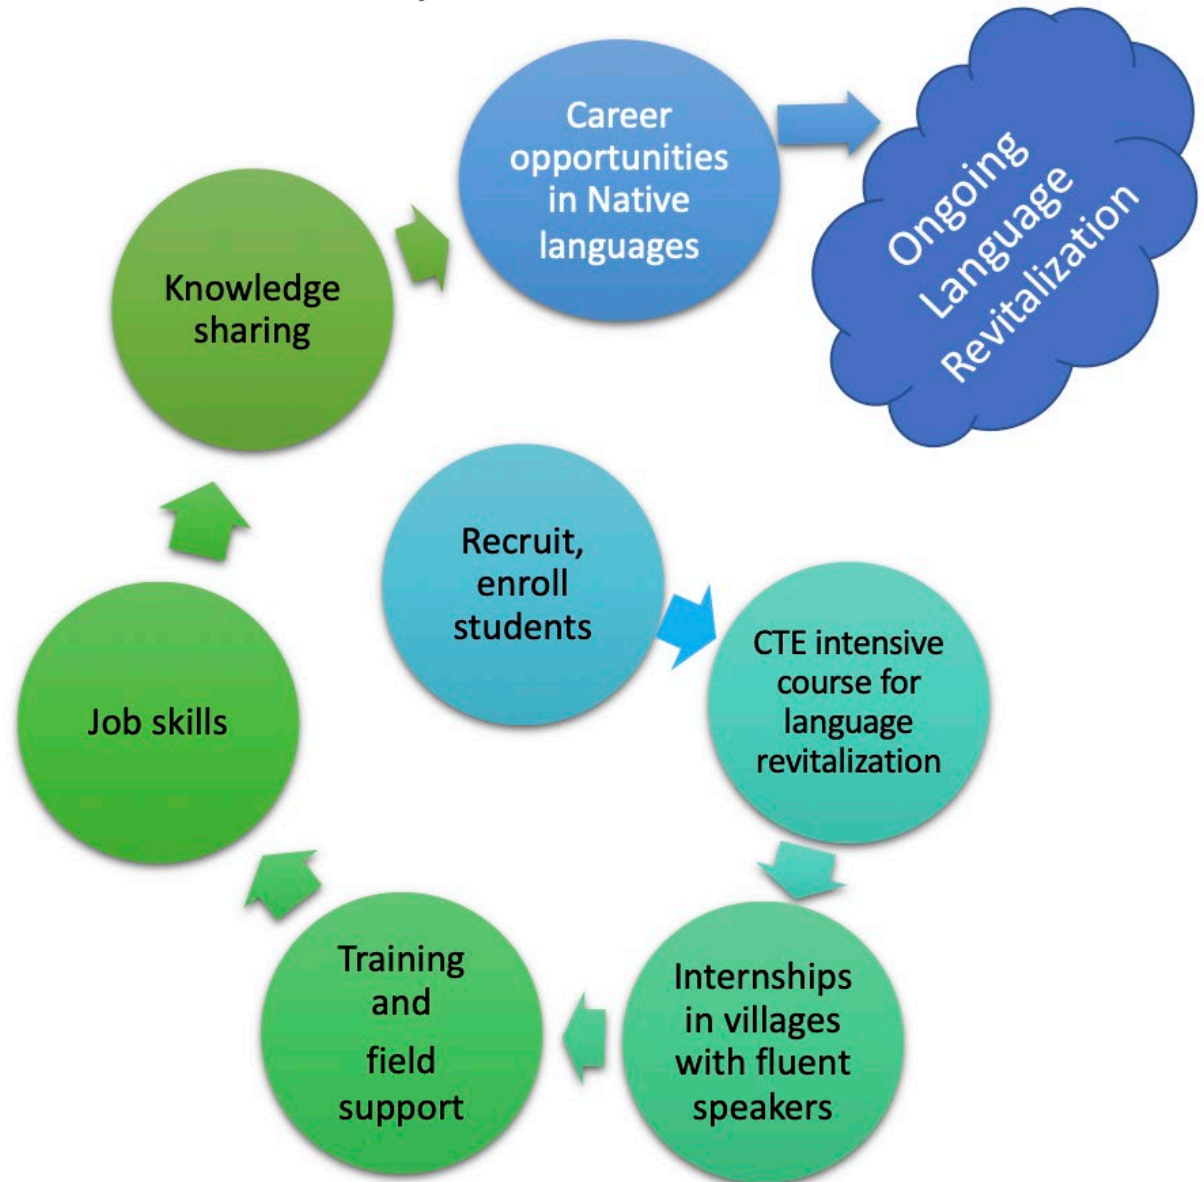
Recruit, enroll students

CTE intensive course for language revitalization

Internships in villages with fluent speakers

Training and field support

Job skills

Knowledge sharing

Career opportunities in Native languages

Ongoing Language Revitalization